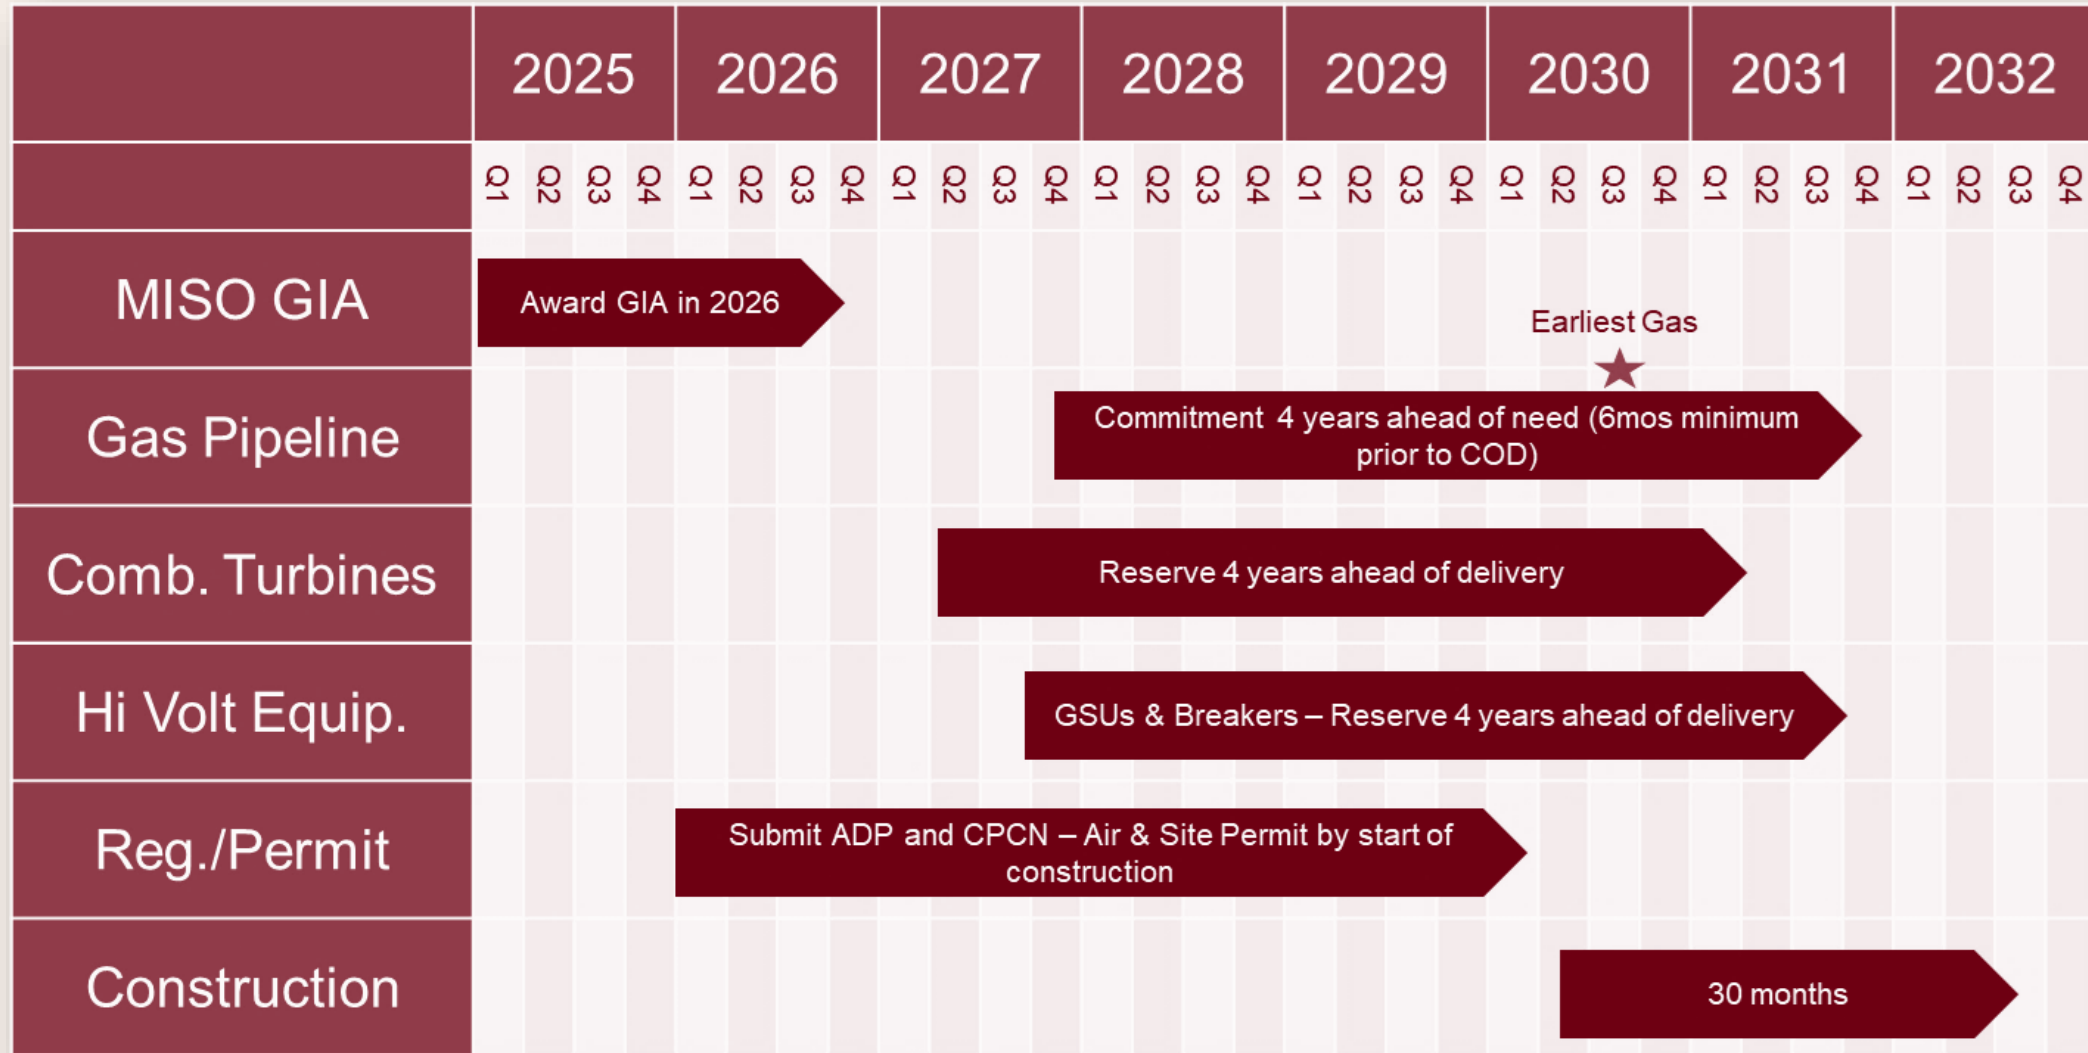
| | 2025 | 2026 | 2027 | 2028 | 2029 | 2030 | 2031 | 2032 |
|---|---|---|---|---|---|---|---|---|
| | Q1 Q2 Q3 Q4 | Q1 Q2 Q3 Q4 | Q1 Q2 Q3 Q4 | Q1 Q2 Q3 Q4 | Q1 Q2 Q3 Q4 | Q1 Q2 Q3 Q4 | Q1 Q2 Q3 Q4 | Q1 Q2 Q3 Q4 |
| MISO GIA | Award GIA in 2026 | | | | | | | |
| Gas Pipeline | | | | Commitment 4 years ahead of need (6mos minimum prior to COD) | | Earliest Gas | | |
| Comb. Turbines | | | Reserve 4 years ahead of delivery | | | | | |
| Hi Volt Equip. | | | | GSUs & Breakers – Reserve 4 years ahead of delivery | | | | |
| Reg./Permit | | Submit ADP and CPCN – Air & Site Permit by start of construction | | | | | | |
| Construction | | | | | | 30 months | | |